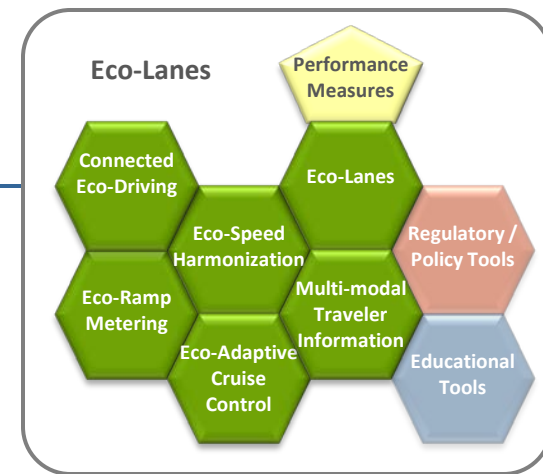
Eco-Lanes

Performance Measures

Connected Eco-Driving

Eco-Lanes

Eco-Speed Harmonization

Regulatory / Policy Tools

Eco-Ramp Metering

Multi-modal Traveler Information

Eco-Adaptive Cruise Control

Educational Tools